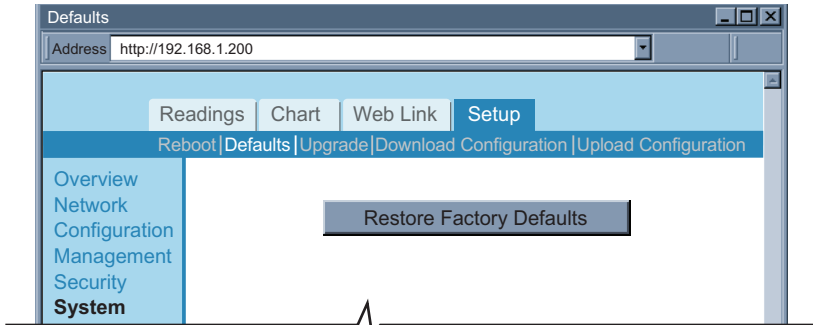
Defaults

Address http://192.168.1.200

Readings Chart Web Link Setup

Reboot | Defaults | Upgrade | Download Configuration | Upload Configuration

Overview
Network
Configuration
Management
Security
System

Restore Factory Defaults